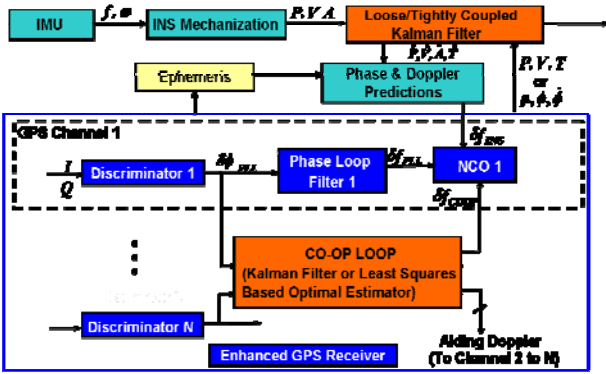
IMU

$f, \omega$

INS Mechanization

$P, V, A$

Loose/Tightly Coupled Kalman Filter

$\dot{P}, \dot{V}, \dot{A}, \dot{T}$

Ephemeris

Phase & Doppler Predictions

$P, V, T$ or $\rho, \dot{\rho}, \ddot{\rho}$

GPS Channel 1

$I$

$Q$

Discriminator 1

$\delta\phi_{PLL}$

Phase Loop Filter 1

$\delta f_{PLL}$

NCO 1

$\delta f_{INS}$

$\delta f_{COOP}$

CO-OP LOOP (Kalman Filter or Least Squares Based Optimal Estimator)

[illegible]

Discriminator N

Aiding Doppler (To Channel 2 to N)

Enhanced GPS Receiver